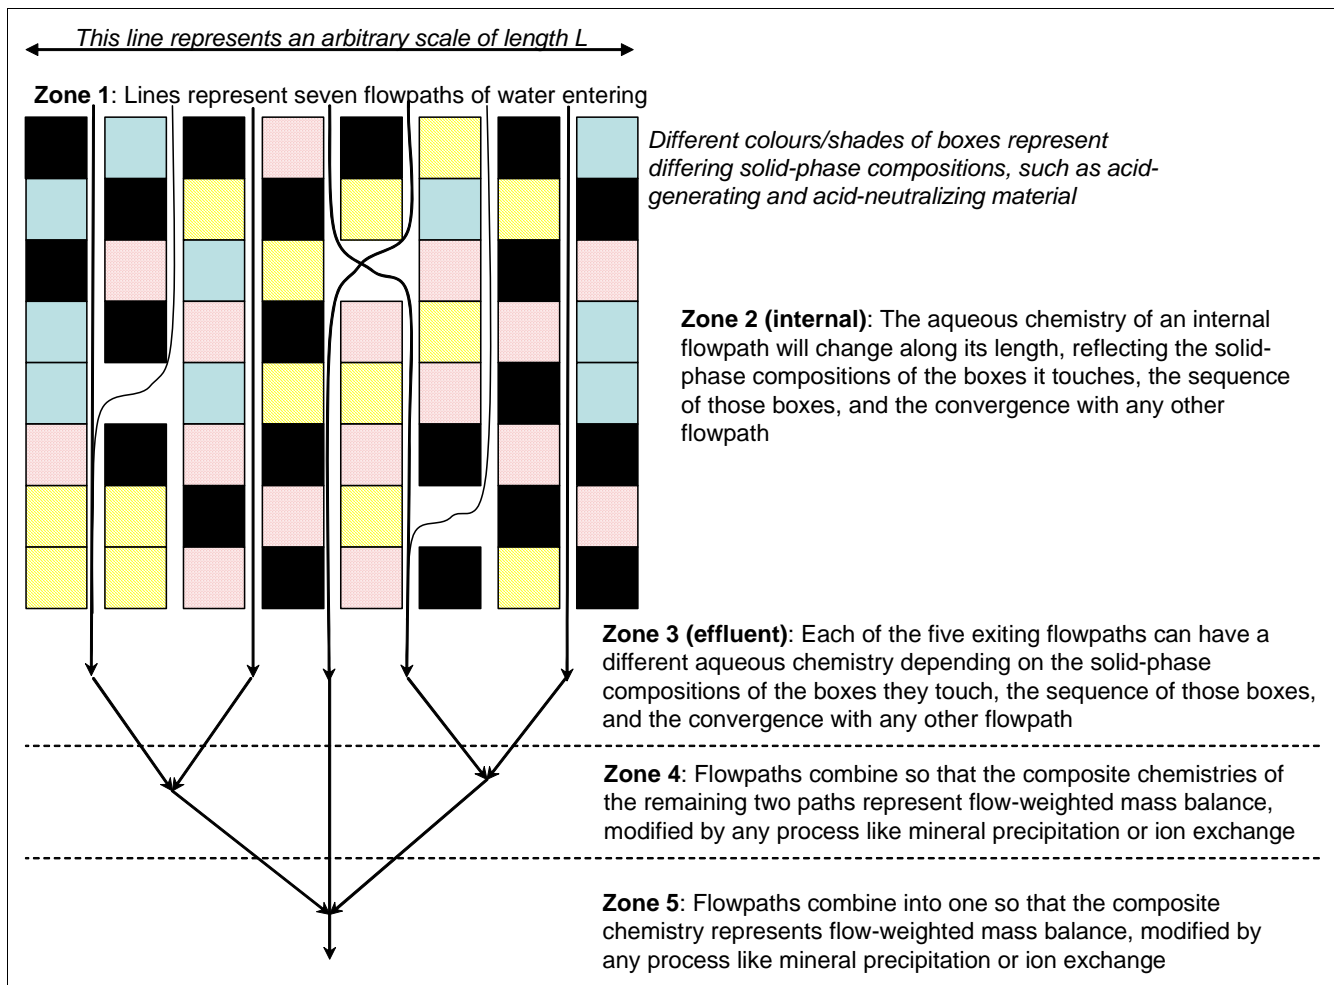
*This line represents an arbitrary scale of length L*

**Zone 1**: Lines represent seven flowpaths of water entering

*Different colours/shades of boxes represent differing solid-phase compositions, such as acid-generating and acid-neutralizing material*

**Zone 2 (internal)**: The aqueous chemistry of an internal flowpath will change along its length, reflecting the solid-phase compositions of the boxes it touches, the sequence of those boxes, and the convergence with any other flowpath

**Zone 3 (effluent)**: Each of the five exiting flowpaths can have a different aqueous chemistry depending on the solid-phase compositions of the boxes they touch, the sequence of those boxes, and the convergence with any other flowpath

**Zone 4**: Flowpaths combine so that the composite chemistries of the remaining two paths represent flow-weighted mass balance, modified by any process like mineral precipitation or ion exchange

**Zone 5**: Flowpaths combine into one so that the composite chemistry represents flow-weighted mass balance, modified by any process like mineral precipitation or ion exchange